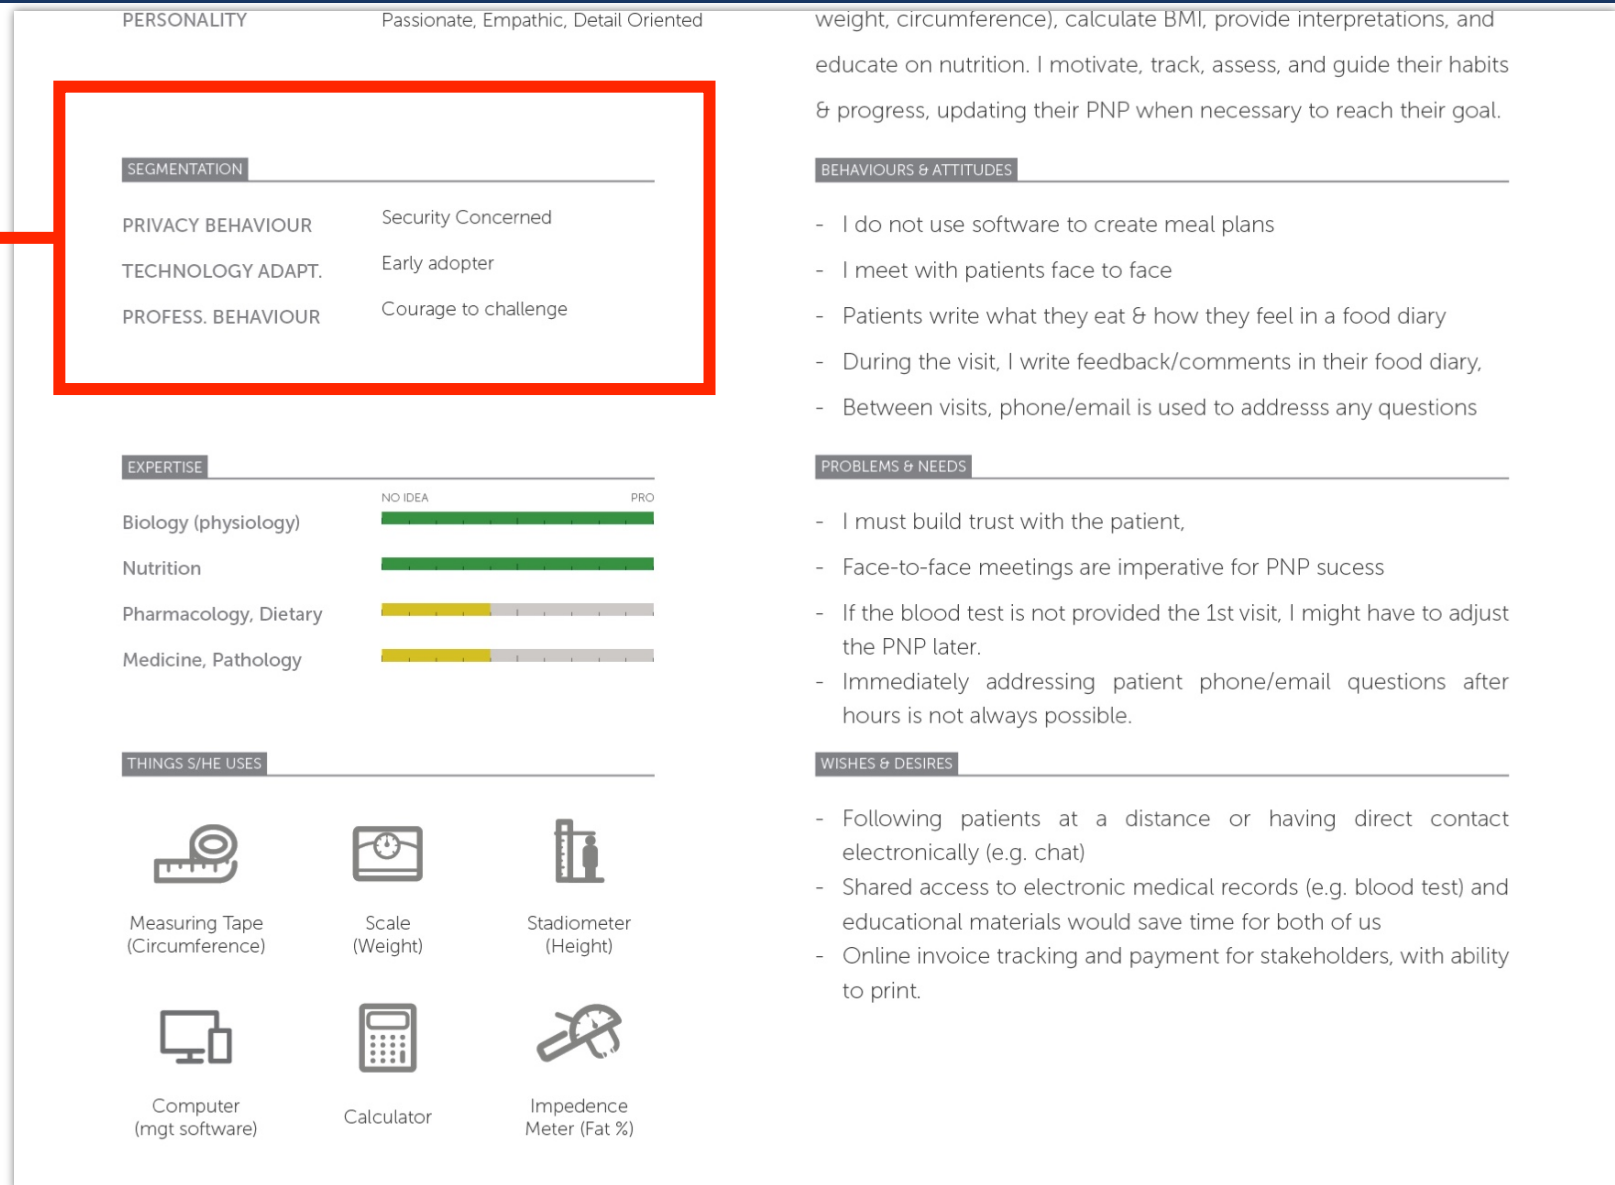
PERSONALITY Passionate, Empathic, Detail Oriented

SEGMENTATION

PRIVACY BEHAVIOUR Security Concerned

TECHNOLOGY ADAPT. Early adopter

PROFESS. BEHAVIOUR Courage to challenge

EXPERTISE

NO IDEA PRO

Biology (physiology)

Nutrition

Pharmacology, Dietary

Medicine, Pathology

THINGS S/HE USES

Measuring Tape (Circumference)

Scale (Weight)

Stadiometer (Height)

Computer (mgt software)

Calculator

Impedence Meter (Fat %)

weight, circumference), calculate BMI, provide interpretations, and educate on nutrition. I motivate, track, assess, and guide their habits & progress, updating their PNP when necessary to reach their goal.

BEHAVIOURS & ATTITUDES

- I do not use software to create meal plans
- I meet with patients face to face
- Patients write what they eat & how they feel in a food diary
- During the visit, I write feedback/comments in their food diary,
- Between visits, phone/email is used to addresss any questions

PROBLEMS & NEEDS

- I must build trust with the patient,
- Face-to-face meetings are imperative for PNP sucess
- If the blood test is not provided the 1st visit, I might have to adjust the PNP later.
- Immediately addressing patient phone/email questions after hours is not always possible.

WISHES & DESIRES

- Following patients at a distance or having direct contact electronically (e.g. chat)
- Shared access to electronic medical records (e.g. blood test) and educational materials would save time for both of us
- Online invoice tracking and payment for stakeholders, with ability to print.